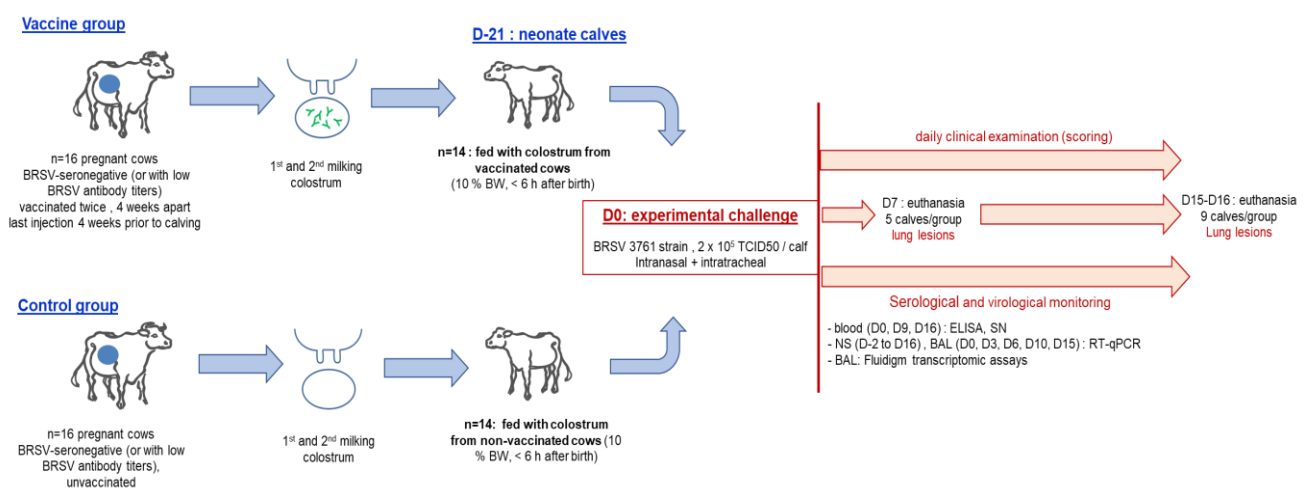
Vaccine group

n=16 pregnant cows
BRSV-seronegative (or with low BRSV antibody titers)
vaccinated twice , 4 weeks apart
last injection 4 weeks prior to calving

1$^{st}$ and 2$^{nd}$ milking colostrum

D-21 : neonate calves

n=14 : fed with colostrum from vaccinated cows
(10 % BW, < 6 h after birth)

D0: experimental challenge

BRSV 3761 strain , 2 x 10$^5$ TCID50 / calf
Intranasal + intratracheal

daily clinical examination (scoring)

D7 : euthanasia
5 calves/group
lung lesions

D15-D16 : euthanasia
9 calves/group
Lung lesions

Serological and virological monitoring

- blood (D0, D9, D16) : ELISA, SN
- NS (D-2 to D16) , BAL (D0, D3, D6, D10, D15) : RT-qPCR
- BAL: Fluidigm transcriptomic assays

Control group

n=16 pregnant cows
BRSV-seronegative (or with low BRSV antibody titers),
unvaccinated

1$^{st}$ and 2$^{nd}$ milking colostrum

n=14: fed with colostrum from non-vaccinated cows (10 % BW, < 6 h after birth)